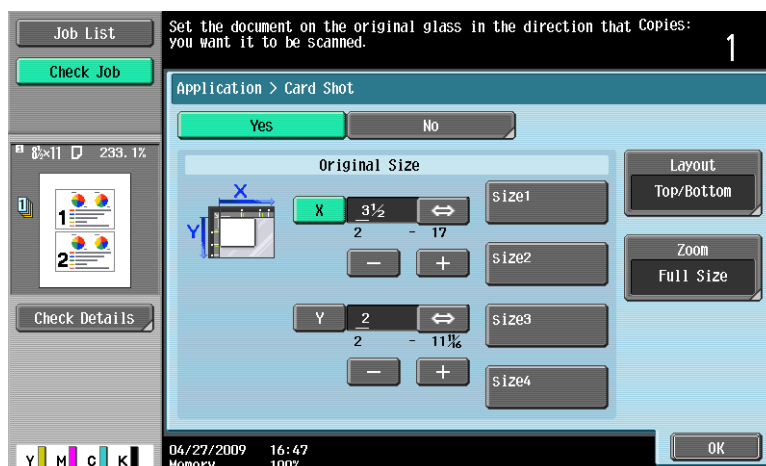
Job List

Check Job

$8\frac{1}{2}\times11$ 233.1%

1

2

Check Details

Y M C K

Set the document on the original glass in the direction that you want it to be scanned.

Copies: 1

Application > Card Shot

Yes

No

Original Size

X

Y

X

$3\frac{1}{2}$

⇔

2 - 17

−

+

Y

2

⇔

2 - $11\frac{5}{8}$

−

+

size1

size2

size3

size4

Layout

Top/Bottom

Zoom

Full Size

04/27/2009 16:47

Memory 100%

OK